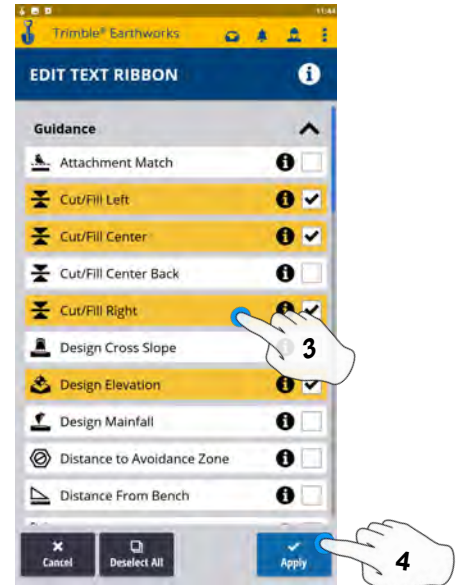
11:44

Trimble® Earthworks

EDIT TEXT RIBBON

Guidance

Attachment Match

Cut/Fill Left

Cut/Fill Center

Cut/Fill Center Back

Cut/Fill Right

3

Design Cross Slope

Design Elevation

Design Mainfall

Distance to Avoidance Zone

Distance From Bench

Cancel

Deselect All

Apply

4